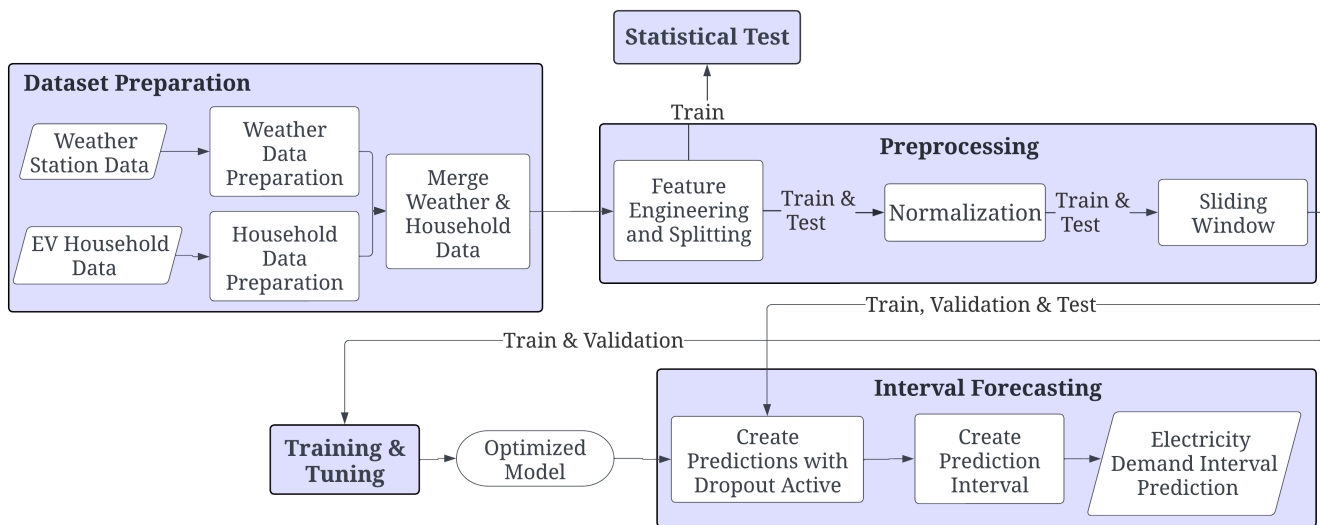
Statistical Test

Train

Dataset Preparation

Weather Station Data

Weather Data Preparation

EV Household Data

Household Data Preparation

Merge Weather & Household Data

Preprocessing

Feature Engineering and Splitting

Train & Test

Normalization

Train & Test

Sliding Window

Train, Validation & Test

Train & Validation

Interval Forecasting

Training & Tuning

Optimized Model

Create Predictions with Dropout Active

Create Prediction Interval

Electricity Demand Interval Prediction